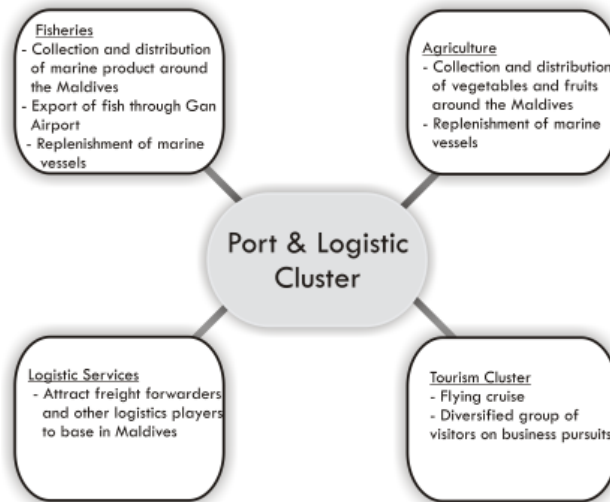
Fisheries
- Collection and distribution of marine product around the Maldives
- Export of fish through Gan Airport
- Replenishment of marine vessels

Agriculture
- Collection and distribution of vegetables and fruits around the Maldives
- Replenishment of marine vessels

Port & Logistic Cluster

Logistic Services
- Attract freight forwarders and other logistics players to base in Maldives

Tourism Cluster
- Flying cruise
- Diversified group of visitors on business pursuits